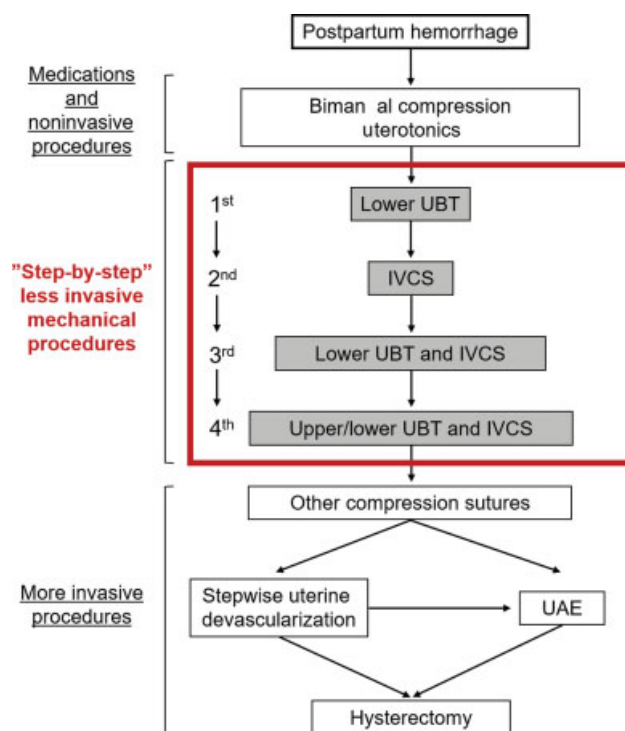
Postpartum hemorrhage

Medications and noninvasive procedures

Biman al compression uterotonics

"Step-by-step" less invasive mechanical procedures

1st
Lower UBT

2nd
IVCS

3rd
Lower UBT and IVCS

4th
Upper/lower UBT and IVCS

More invasive procedures

Other compression sutures

Stepwise uterine devascularization

UAE

Hysterectomy